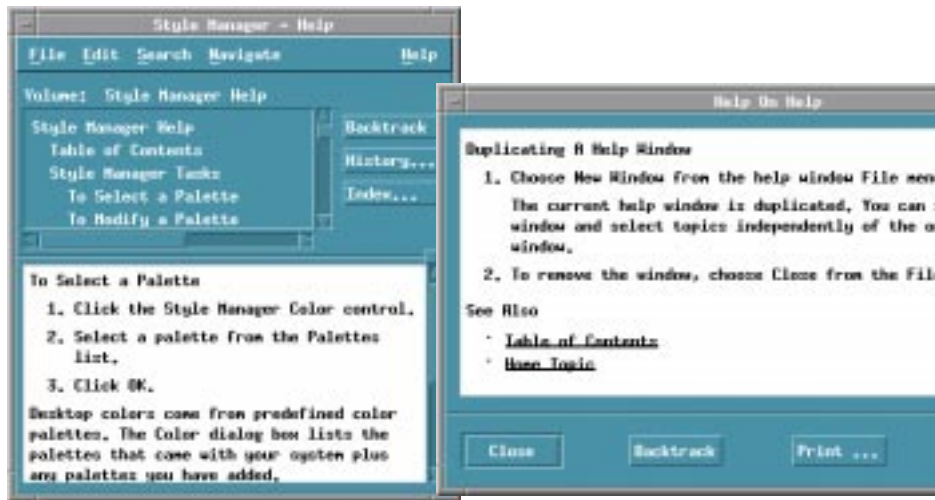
Style Manager - Help

File Edit Search Navigate Help

Volume: Style Manager Help

Style Manager Help
Table of Contents
Style Manager Tasks
To Select a Palette
To Modify a Palette

Backtrack
History...
Index...

To Select a Palette

1. Click the Style Manager Color control.

2. Select a palette from the Palettes list.

3. Click OK.

Desktop colors come from predefined color palettes. The Color dialog box lists the palettes that come with your system plus any palettes you have added.

Help On Help

Duplicating A Help Window

1. Choose New Window from the help window File men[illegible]

The current help window is duplicated. You can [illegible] window and select topics independently of the o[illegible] window.

2. To remove the window, choose Close from the Fil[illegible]

See Also

- Table of Contents
- Home Topic

Close
Backtrack
Print ...